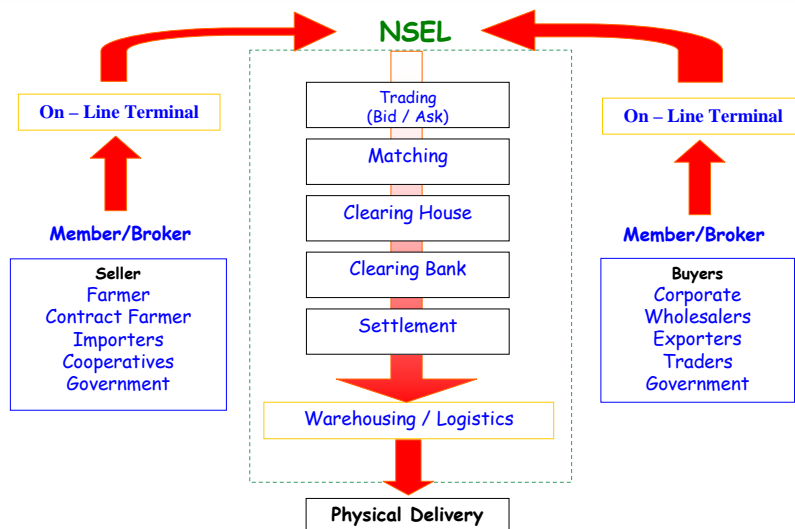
NSEL

On – Line Terminal

Member/Broker

Seller
Farmer
Contract Farmer
Importers
Cooperatives
Government

Trading
(Bid / Ask)

Matching

Clearing House

Clearing Bank

Settlement

Warehousing / Logistics

Physical Delivery

On – Line Terminal

Member/Broker

Buyers
Corporate
Wholesalers
Exporters
Traders
Government